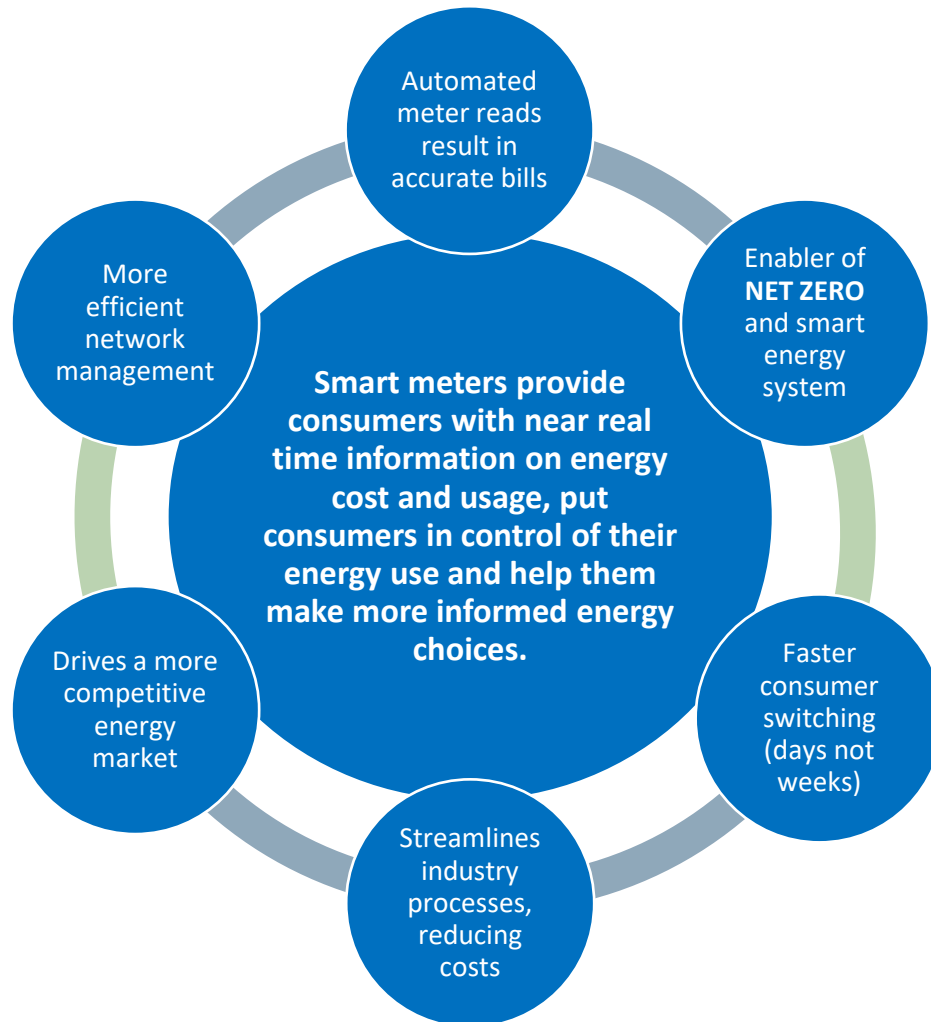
Automated meter reads result in accurate bills

Enabler of **NET ZERO** and smart energy system

Faster consumer switching (days not weeks)

Streamlines industry processes, reducing costs

Drives a more competitive energy market

More efficient network management

**Smart meters provide consumers with near real time information on energy cost and usage, put consumers in control of their energy use and help them make more informed energy choices.**